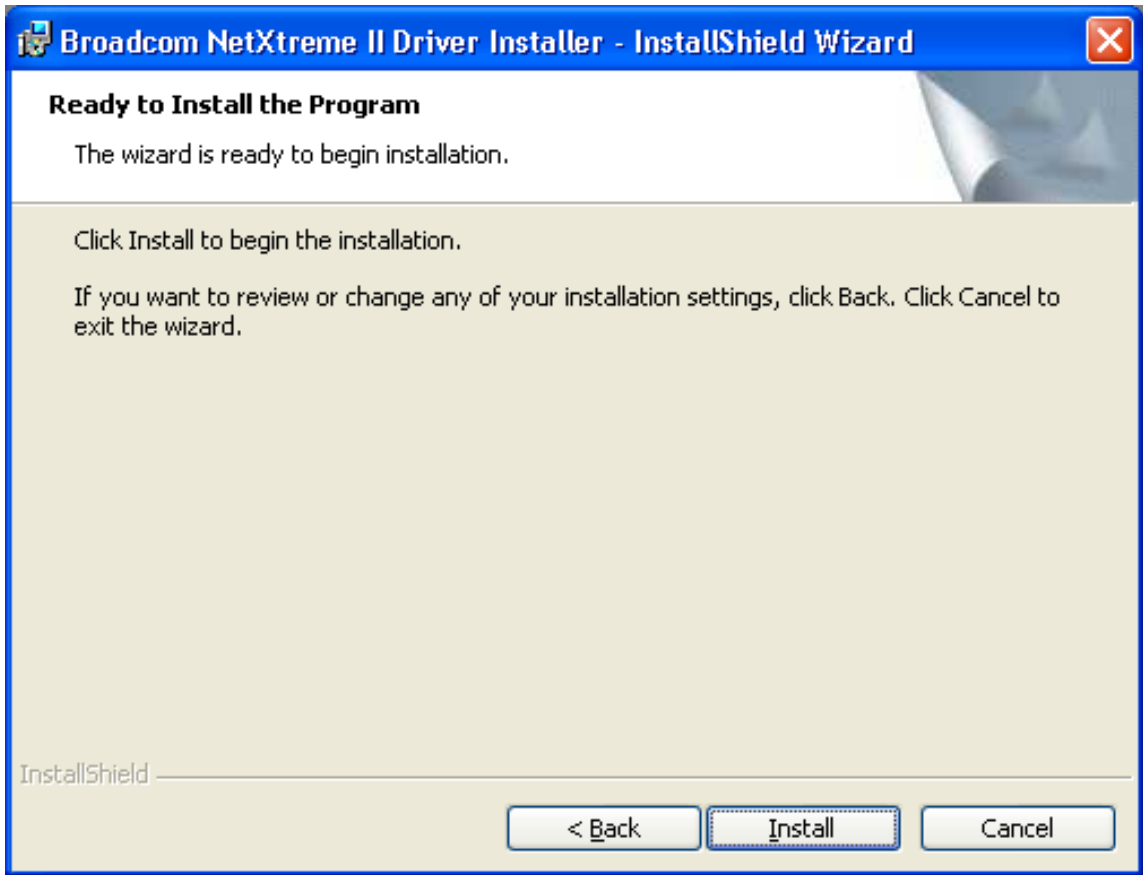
Broadcom NetXtreme II Driver Installer - InstallShield Wizard

Ready to Install the Program

The wizard is ready to begin installation.

Click Install to begin the installation.

If you want to review or change any of your installation settings, click Back. Click Cancel to exit the wizard.

InstallShield

< Back

Install

Cancel